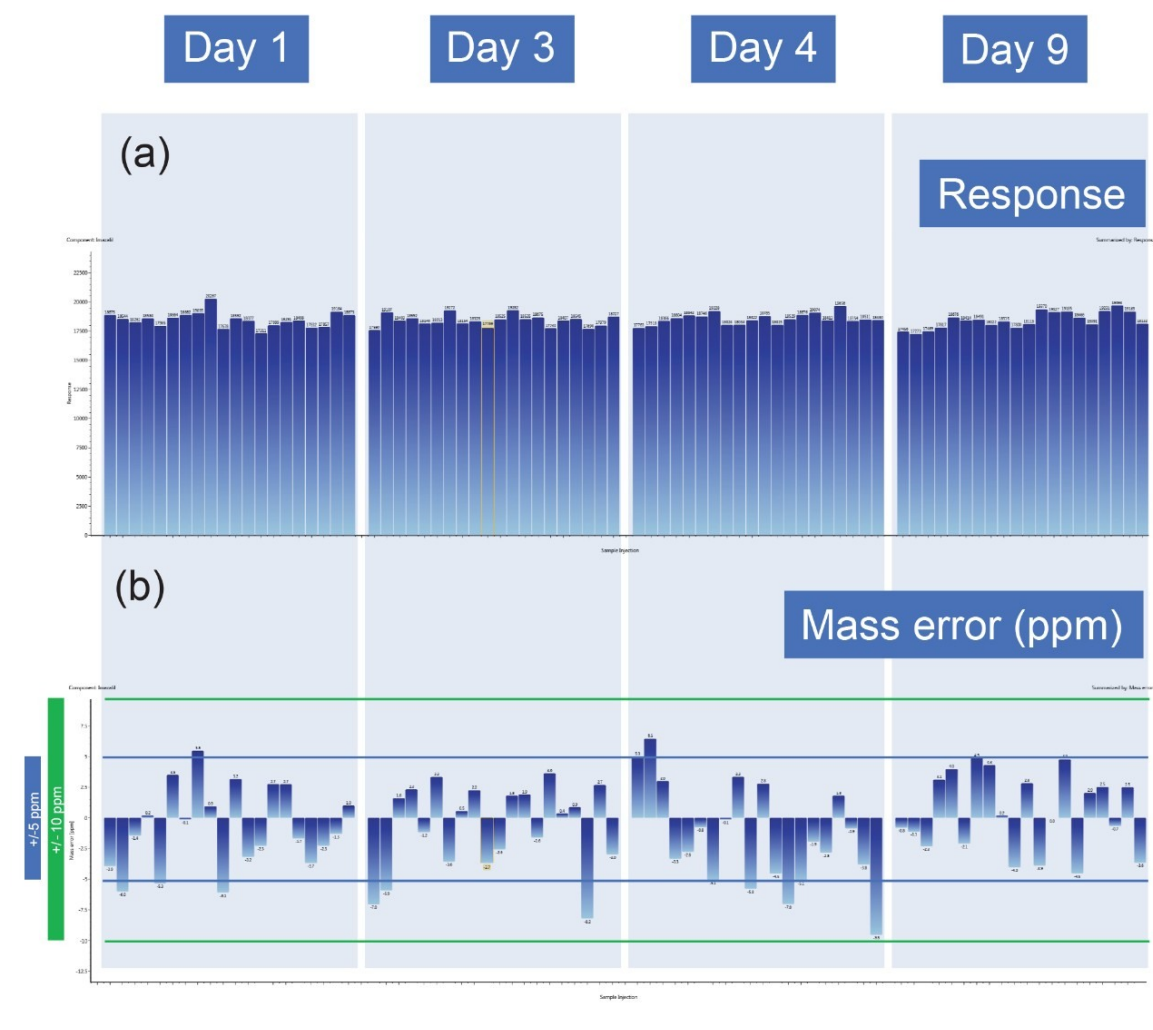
Day 1

Day 3

Day 4

Day 9

(a)

Response

Component: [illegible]

Summarized by: Response

22500
20000
17500
15000
12500
10000
7500
5000
2500
0

Response

Sample Injection

(b)

Mass error (ppm)

Component: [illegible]

Summarized by: Mass error

7.5
5
2.5
0
-2.5
-5
-7.5
-10
-12.5

Mass error (ppm)

+/-5 ppm

+/- 10 ppm

Sample Injection